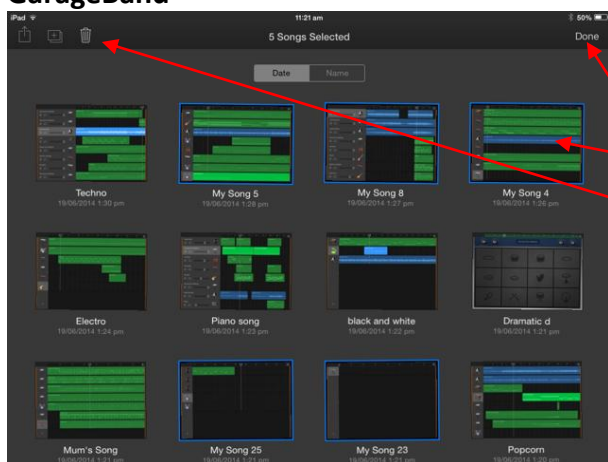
GarageBand

iPad

11:21 am

50%

5 Songs Selected

Done

Date Name

Techno
19/06/2014 1:30 pm

My Song 5
19/06/2014 1:28 pm

My Song 8
19/06/2014 1:27 pm

My Song 4
19/06/2014 1:26 pm

Electro
19/06/2014 1:24 pm

Piano song
19/06/2014 1:23 pm

black and white
19/06/2014 1:22 pm

Dramatic d
19/06/2014 1:21 pm

Mum's Song
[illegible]

My Song 25
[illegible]

My Song 23
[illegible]

Popcorn
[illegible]